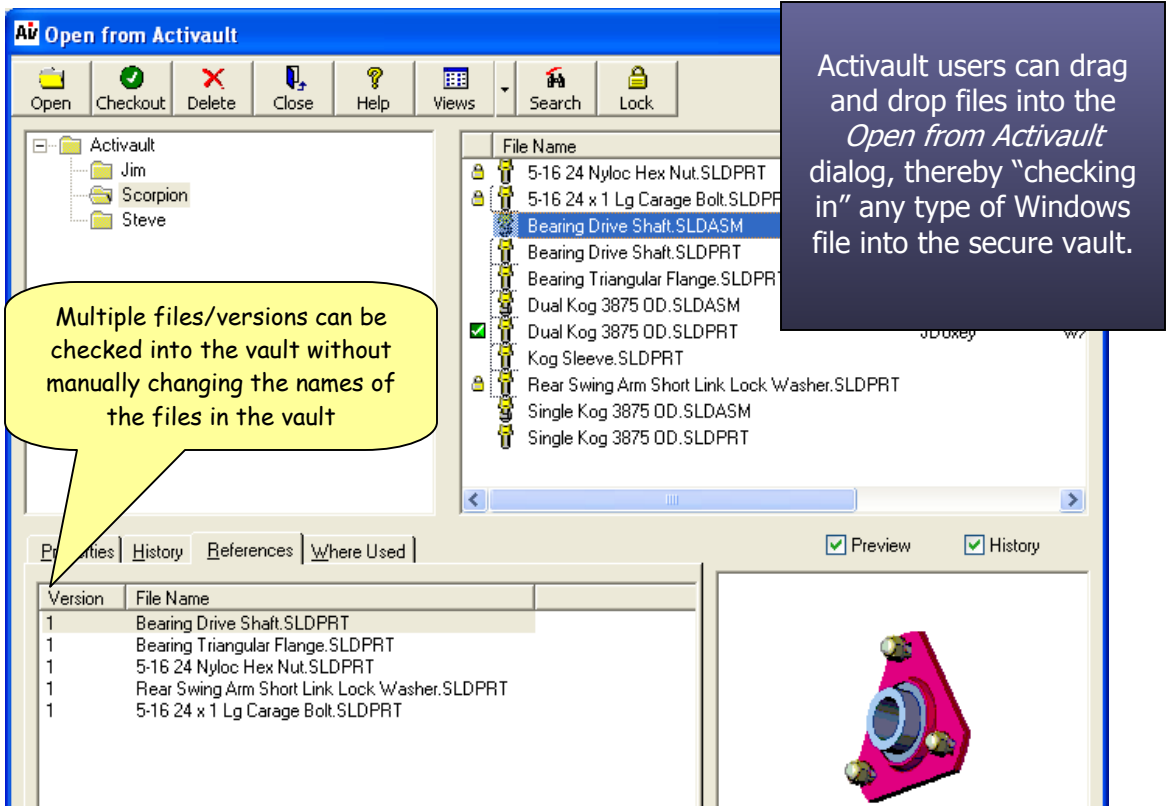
AV Open from Activault

Open | Checkout | Delete | Close | Help | Views | Search | Lock

Activault users can drag and drop files into the *Open from Activault* dialog, thereby "checking in" any type of Windows file into the secure vault.

Activault
Jim
Scorpion
Steve

File Name
5-16 24 Nyloc Hex Nut.SLDPRT
5-16 24 x 1 Lg Carage Bolt.SLDPR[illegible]
Bearing Drive Shaft.SLDASM
Bearing Drive Shaft.SLDPRT
Bearing Triangular Flange.SLDPR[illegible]
Dual Kog 3875 OD.SLDASM
Dual Kog 3875 OD.SLDPRT
Kog Sleeve.SLDPRT
Rear Swing Arm Short Link Lock Washer.SLDPRT
Single Kog 3875 OD.SLDASM
Single Kog 3875 OD.SLDPRT

JDuxey
W7

Multiple files/versions can be checked into the vault without manually changing the names of the files in the vault

Pr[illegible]ties | History | References | Where Used

Preview
History

| Version | File Name |
|---|---|
| 1 | Bearing Drive Shaft.SLDPRT |
| 1 | Bearing Triangular Flange.SLDPRT |
| 1 | 5-16 24 Nyloc Hex Nut.SLDPRT |
| 1 | Rear Swing Arm Short Link Lock Washer.SLDPRT |
| 1 | 5-16 24 x 1 Lg Carage Bolt.SLDPRT |